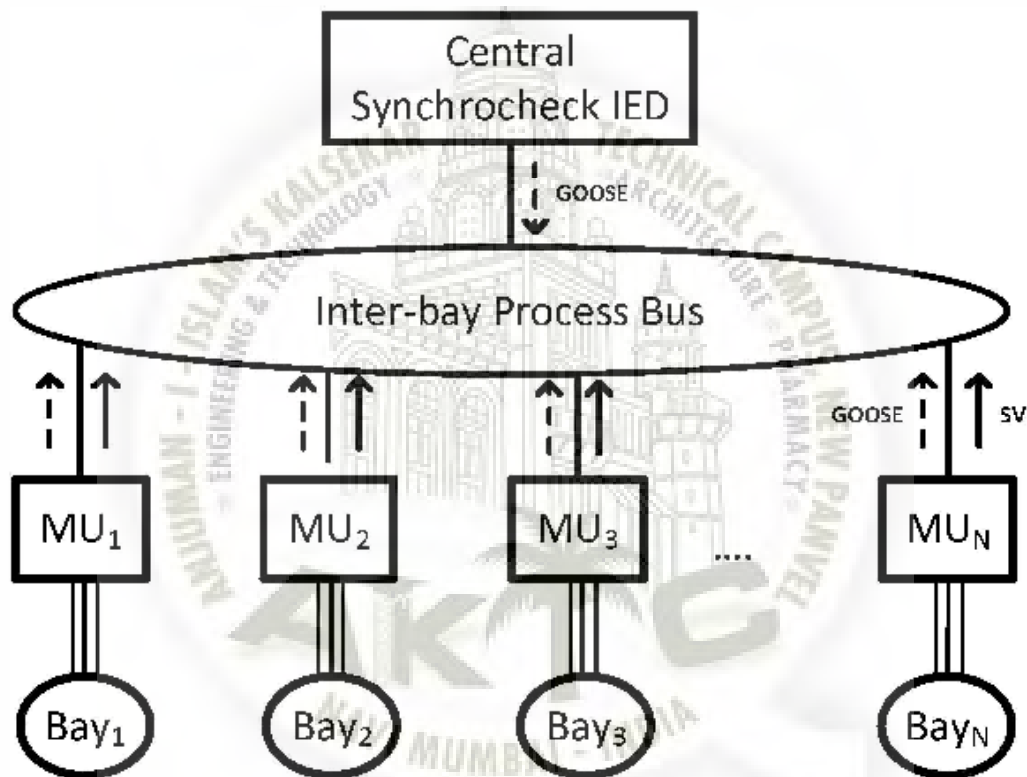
Central Synchrocheck IED

GOOSE

Inter-bay Process Bus

GOOSE

SV

$MU_1$

$MU_2$

$MU_3$

....

$MU_N$

$Bay_1$

$Bay_2$

$Bay_3$

$Bay_N$

ANJUMAN - I - ISLAM'S KALSEKAR TECHNICAL CAMPUS NEW PANVEL

ENGINEERING & TECHNOLOGY

ARCHITECTURE

PHARMACY

AKTC

NAVI MUMBAI - INDIA